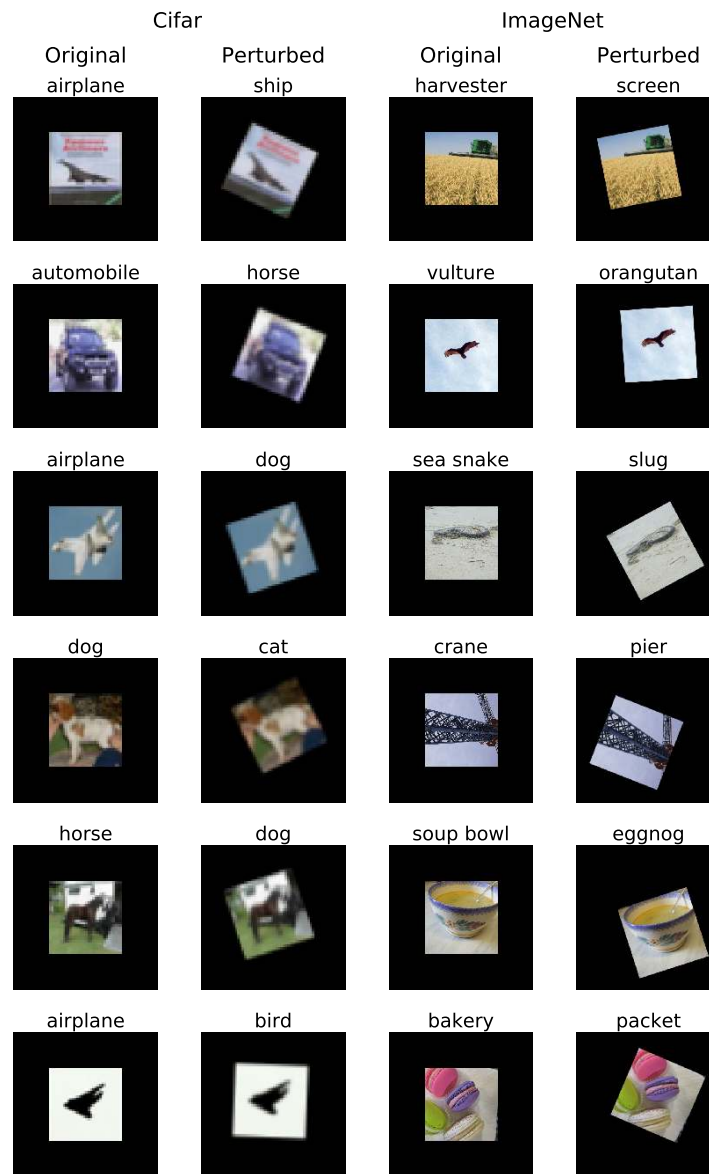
Cifar

Original

Perturbed

ImageNet

Original

Perturbed

| Original | Perturbed | Original | Perturbed |
|---|---|---|---|
| airplane | ship | harvester | screen |
| automobile | horse | vulture | orangutan |
| airplane | dog | sea snake | slug |
| dog | cat | crane | pier |
| horse | dog | soup bowl | eggnog |
| airplane | bird | bakery | packet |